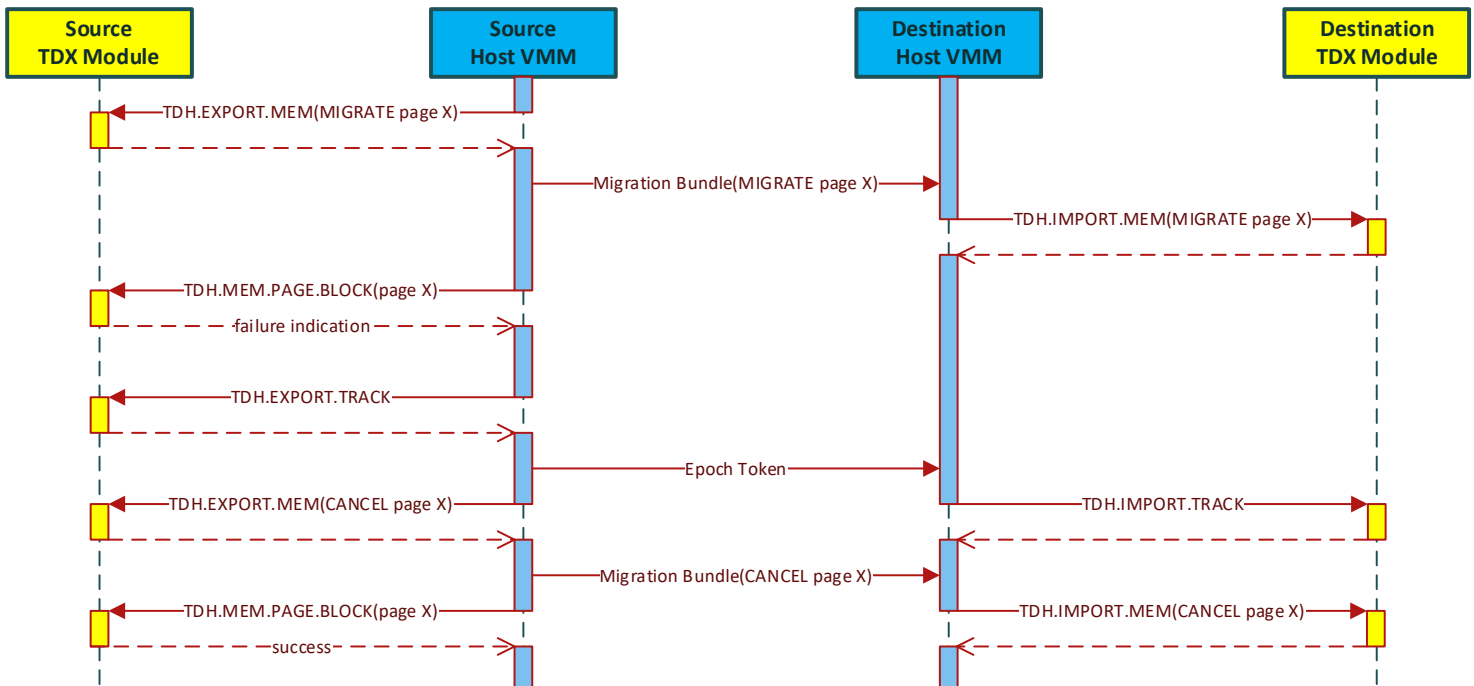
Source TDX Module

Source Host VMM

Destination Host VMM

Destination TDX Module

TDH.EXPORT.MEM(MIGRATE page X)

Migration Bundle(MIGRATE page X)

TDH.IMPORT.MEM(MIGRATE page X)

TDH.MEM.PAGE.BLOCK(page X)

failure indication

TDH.EXPORT.TRACK

Epoch Token

TDH.EXPORT.MEM(CANCEL page X)

TDH.IMPORT.TRACK

Migration Bundle(CANCEL page X)

TDH.MEM.PAGE.BLOCK(page X)

TDH.IMPORT.MEM(CANCEL page X)

success